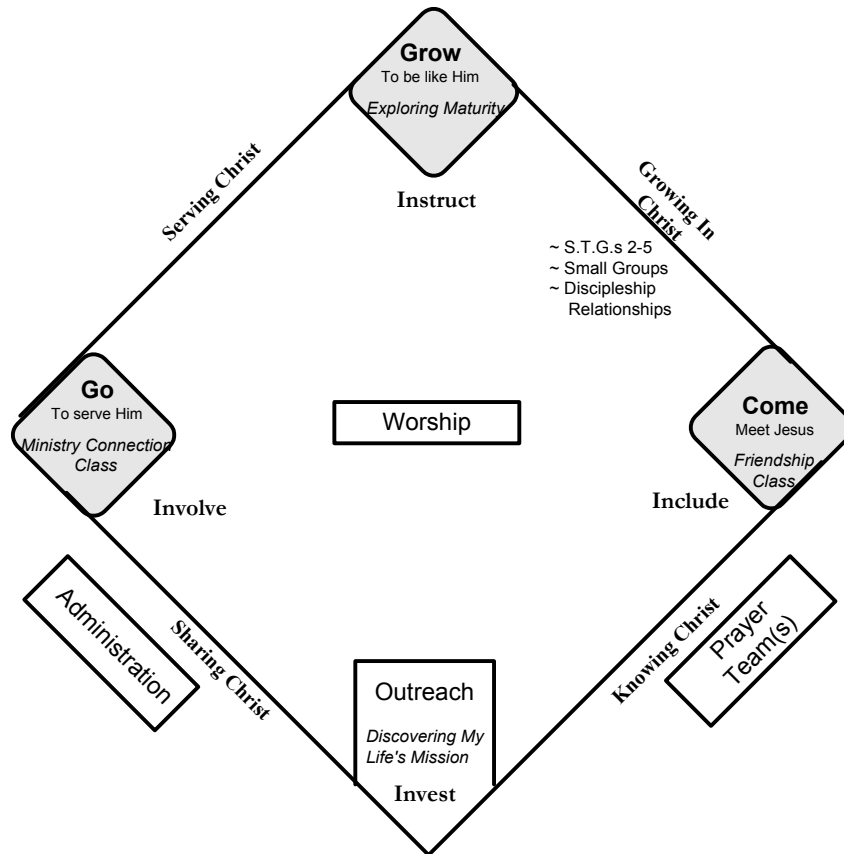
Grow
To be like Him
Exploring Maturity

Serving Christ

Instruct

Growing In Christ

~ S.T.G.s 2-5
~ Small Groups
~ Discipleship Relationships

Go
To serve Him
Ministry Connection Class

Worship

Come
Meet Jesus
Friendship Class

Involve

Include

Administration

Sharing Christ

Knowing Christ

Prayer Team(s)

Outreach
Discovering My Life's Mission

Invest